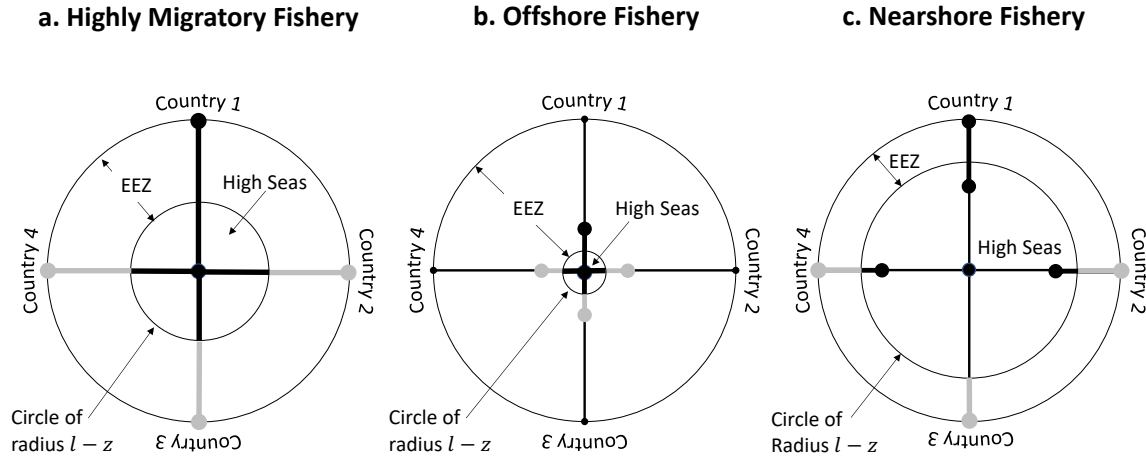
a. Highly Migratory Fishery

Country 1

EEZ

High Seas

Country 4

Country 2

Circle of radius $l - z$

Country 3

b. Offshore Fishery

Country 1

EEZ

High Seas

Country 4

Country 2

Circle of radius $l - z$

Country 3

c. Nearshore Fishery

Country 1

EEZ

High Seas

Country 4

Country 2

Circle of Radius $l - z$

Country 3